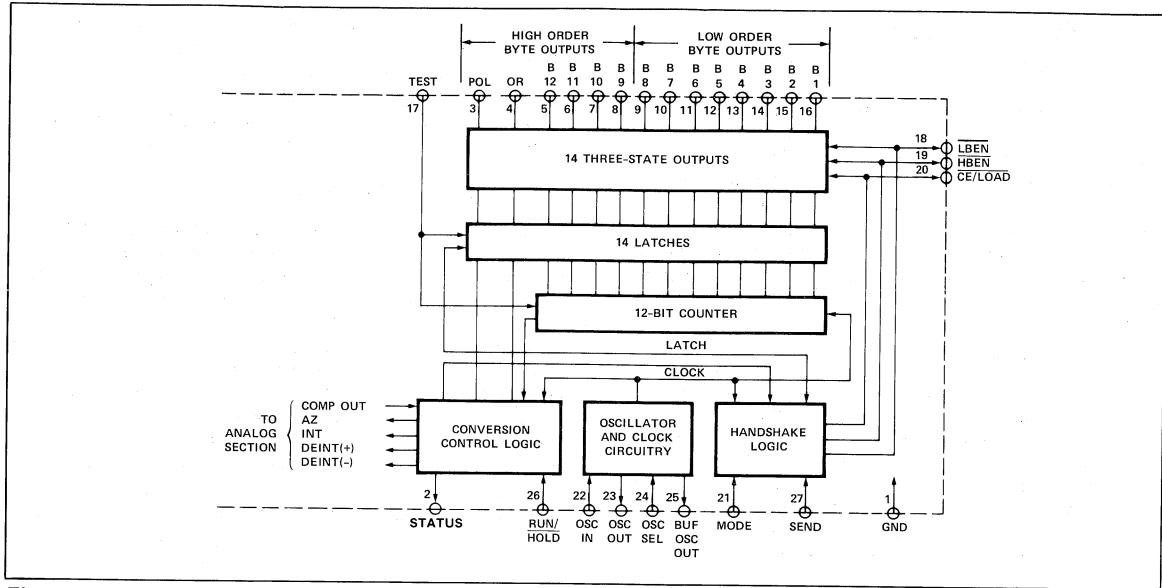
HIGH ORDER BYTE OUTPUTS

LOW ORDER BYTE OUTPUTS

TEST 17

POL 3

OR 4

B 12 5

B 11 6

B 10 7

B 9 8

B 8 9

B 7 10

B 6 11

B 5 12

B 4 13

B 3 14

B 2 15

B 1 16

14 THREE-STATE OUTPUTS

18 $\overline{LBEN}$

19 $\overline{HBEN}$

20 $\overline{CE}/\overline{LOAD}$

14 LATCHES

12-BIT COUNTER

LATCH

CLOCK

TO ANALOG SECTION

COMP OUT
AZ
INT
DEINT(+)
DEINT(–)

CONVERSION CONTROL LOGIC

OSCILLATOR AND CLOCK CIRCUITRY

HANDSHAKE LOGIC

2 STATUS

26 $\overline{RUN}/\overline{HOLD}$

22 OSC IN

23 OSC OUT

24 OSC SEL

25 BUF OSC OUT

21 MODE

27 SEND

1 GND